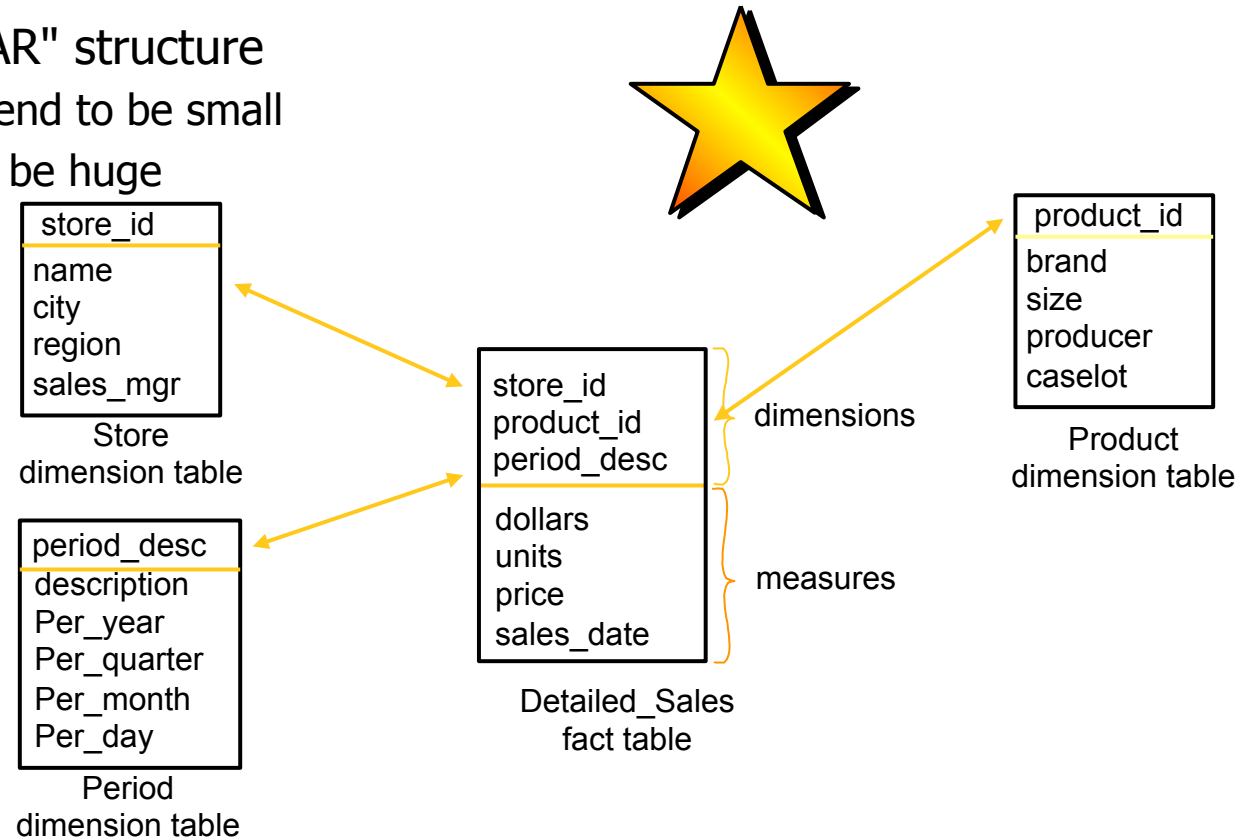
AR" structure
end to be small
be huge

| store_id |
|---|
| name |
| city |
| region |
| sales_mgr |

Store dimension table

| period_desc |
|---|
| description |
| Per_year |
| Per_quarter |
| Per_month |
| Per_day |

Period dimension table

| store_id<br>product_id<br>period_desc |
|---|
| dollars<br>units<br>price<br>sales_date |

dimensions

measures

Detailed_Sales fact table

| product_id |
|---|
| brand |
| size |
| producer |
| caselot |

Product dimension table